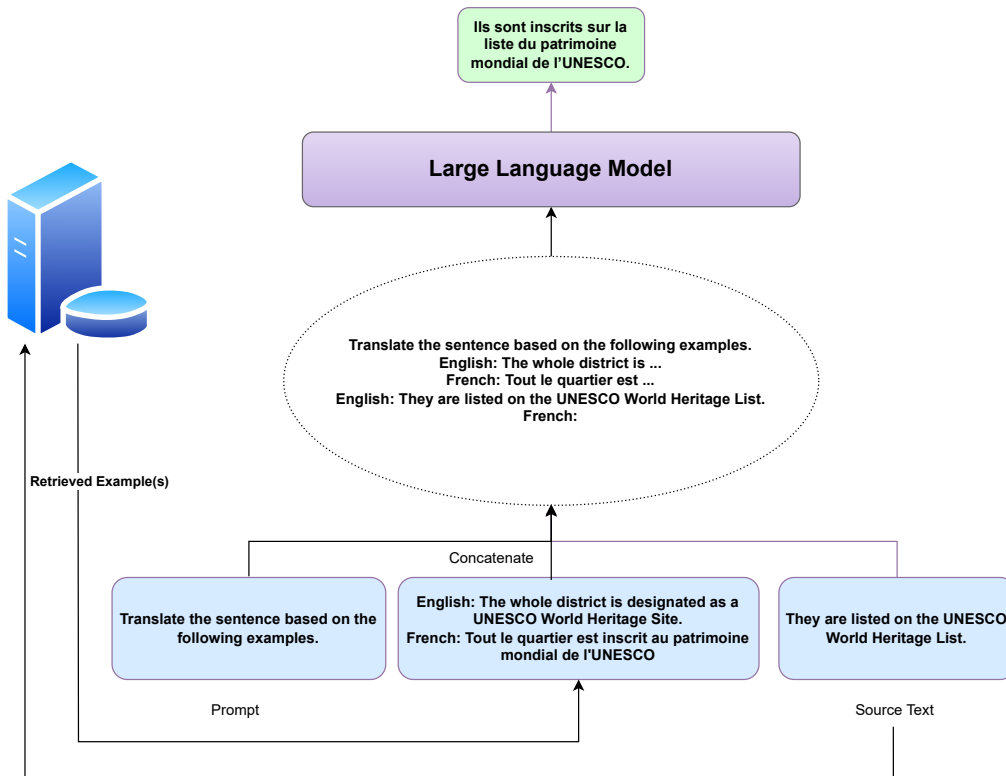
Ils sont inscrits sur la liste du patrimoine mondial de l'UNESCO.

Large Language Model

Translate the sentence based on the following examples.
English: The whole district is ...
French: Tout le quartier est ...
English: They are listed on the UNESCO World Heritage List.
French:

Retrieved Example(s)

Concatenate

Translate the sentence based on the following examples.

English: The whole district is designated as a UNESCO World Heritage Site.
French: Tout le quartier est inscrit au patrimoine mondial de l'UNESCO

They are listed on the UNESCO World Heritage List.

Prompt

Source Text